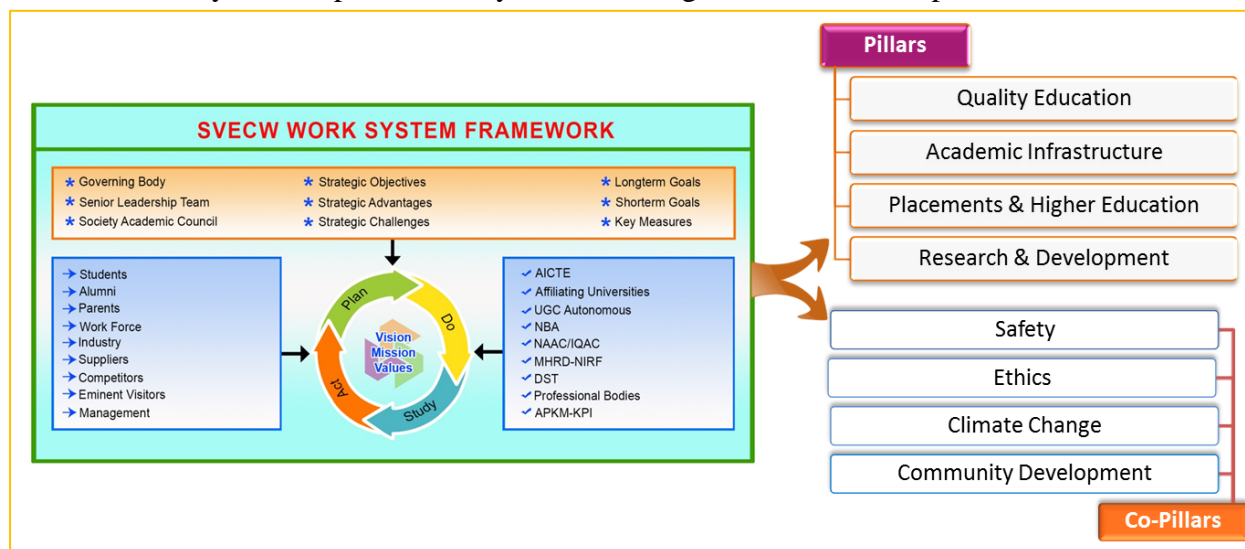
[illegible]

SVECW WORK SYSTEM FRAMEWORK

* Governing Body
* Senior Leadership Team
* Society Academic Council

* Strategic Objectives
* Strategic Advantages
* Strategic Challenges

* Longterm Goals
* Shorterm Goals
* Key Measures

→ Students
→ Alumni
→ Parents
→ Work Force
→ Industry
→ Suppliers
→ Competitors
→ Eminent Visitors
→ Management

Plan
Do
Study
Act
Vision
Mission
Values

✓ AICTE
✓ Affiliating Universities
✓ UGC Autonomous
✓ NBA
✓ NAAC/IQAC
✓ MHRD-NIRF
✓ DST
✓ Professional Bodies
✓ APKM-KPI

Pillars
Quality Education
Academic Infrastructure
Placements & Higher Education
Research & Development

Safety
Ethics
Climate Change
Community Development
Co-Pillars